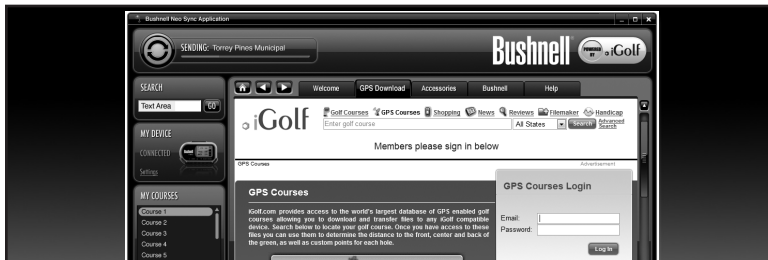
Bushnell Neo Sync Application

SENDING: Torrey Pines Municipal

Bushnell POWERED BY iGolf

SEARCH

Text Area GO

MY DEVICE

CONNECTED

Settings

MY COURSES

Course 1
Course 2
Course 3
Course 4
Course 5

Welcome GPS Download Accessories Bushnell Help

iGolf

Golf Courses GPS Courses Shopping News Reviews Filemaker Handicap

Enter golf course All States Search Advanced Search

Members please sign in below

GPS Courses Advertisement

GPS Courses

iGolf.com provides access to the world's largest database of GPS enabled golf courses allowing you to download and transfer files to any iGolf compatible device. Search below to locate your golf course. Once you have access to these files you can use them to determine the distance to the front, center and back of the green, as well as custom points for each hole.

GPS Courses Login

Email:

Password:

Log In